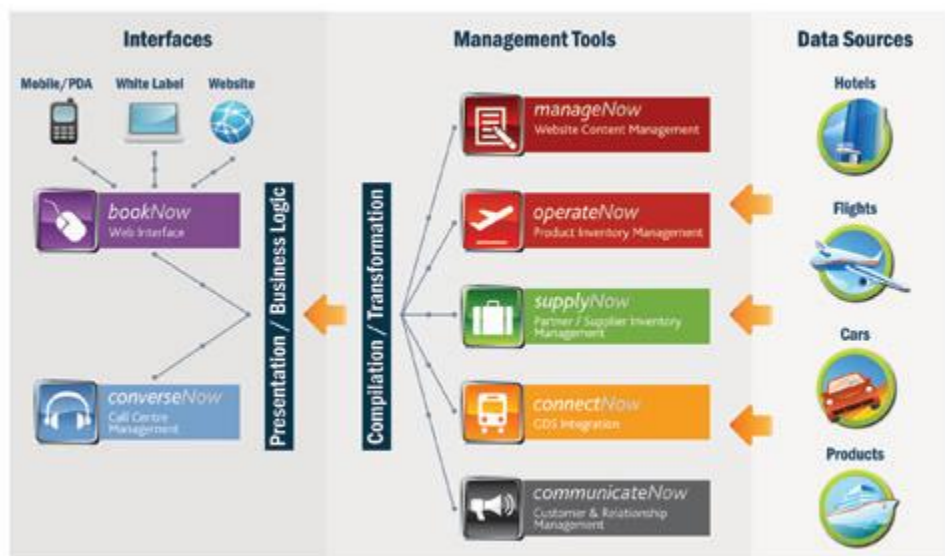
Interfaces

Mobile/PDA

White Label

Website

bookNow
Web Interface

converseNow
Call Centre Management

Presentation / Business Logic

Management Tools

Compilation / Transformation

manageNow
Website Content Management

operateNow
Product Inventory Management

supplyNow
Partner / Supplier Inventory Management

connectNow
GDS Integration

communicateNow
Customer & Relationship Management

Data Sources

Hotels

Flights

Cars

Products